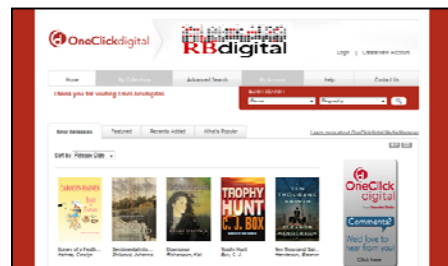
OneClickdigital RBdigital

Login | Create New Account

Home | My Collection | Advanced Search | My Account | Help | Contact Us

Thank you for visiting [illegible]

Quick Search

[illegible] | Biography

New Releases | Featured | Recently Added | What's Popular

Learn more about OneClickdigital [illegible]

Sort By: Release Date

CAROLYN HAINES

TROPHY HUNT

C.J. BOX

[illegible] Haines, Carolyn

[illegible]

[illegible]

Trophy Hunt Box, C. J.

Ten Thousand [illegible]

OneClick digital

Comments?

We'd love to hear from you!

Click here